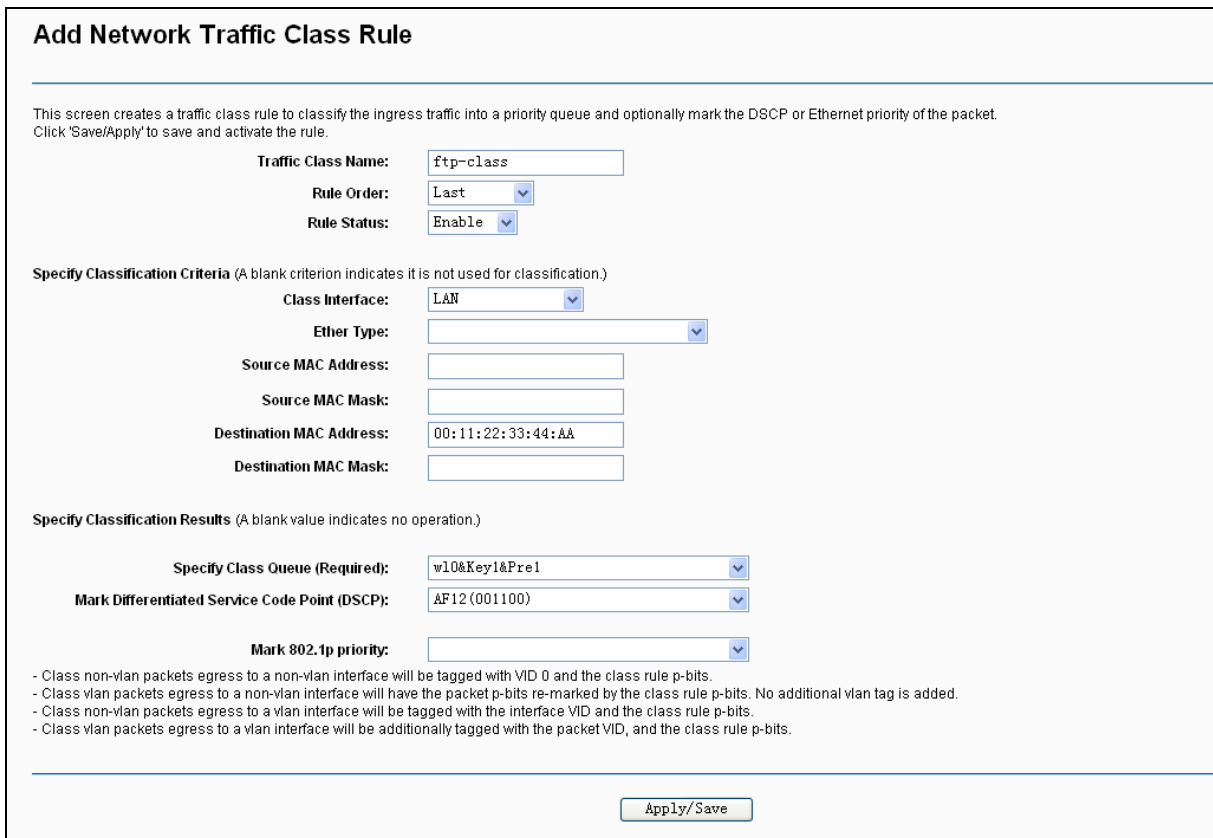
Add Network Traffic Class Rule

This screen creates a traffic class rule to classify the ingress traffic into a priority queue and optionally mark the DSCP or Ethernet priority of the packet. Click 'Save/Apply' to save and activate the rule.

Traffic Class Name: ftp-class

Rule Order: Last

Rule Status: Enable

Specify Classification Criteria (A blank criterion indicates it is not used for classification.)

Class Interface: LAN

Ether Type:

Source MAC Address:

Source MAC Mask:

Destination MAC Address: 00:11:22:33:44:AA

Destination MAC Mask:

Specify Classification Results (A blank value indicates no operation.)

Specify Class Queue (Required): wl0&Key1&Pre1

Mark Differentiated Service Code Point (DSCP): AF12(001100)

Mark 802.1p priority:

- Class non-vlan packets egress to a non-vlan interface will be tagged with VID 0 and the class rule p-bits.
- Class vlan packets egress to a non-vlan interface will have the packet p-bits re-marked by the class rule p-bits. No additional vlan tag is added.
- Class non-vlan packets egress to a vlan interface will be tagged with the interface VID and the class rule p-bits.
- Class vlan packets egress to a vlan interface will be additionally tagged with the packet VID, and the class rule p-bits.

Apply/Save